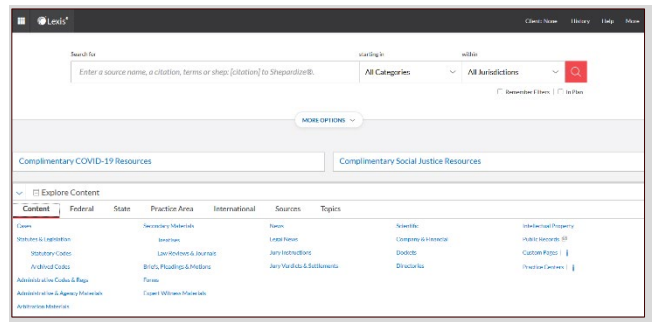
Lexis®

Client: None History Help More

Search for

Enter a source name, a citation, terms or shep: [citation] to Shepardize®.

starting in

All Categories

within

All Jurisdictions

Remember Filters In Plan

MORE OPTIONS

Complimentary COVID-19 Resources

Complimentary Social Justice Resources

Explore Content

Content Federal State Practice Area International Sources Topics

Cases

Statutes & Legislation

Statutory Codes

Archived Codes

Administrative Codes & Regs

Administrative & Agency Materials

Arbitration Materials

Secondary Materials

Treatises

Law Reviews & Journals

Briefs, Pleadings & Motions

Forms

Expert Witness Materials

News

Legal News

Jury Instructions

Jury Verdicts & Settlements

Scientific

Company & Financial

Dockets

Directories

Intellectual Property

Public Records

Custom Pages

Practice Centers